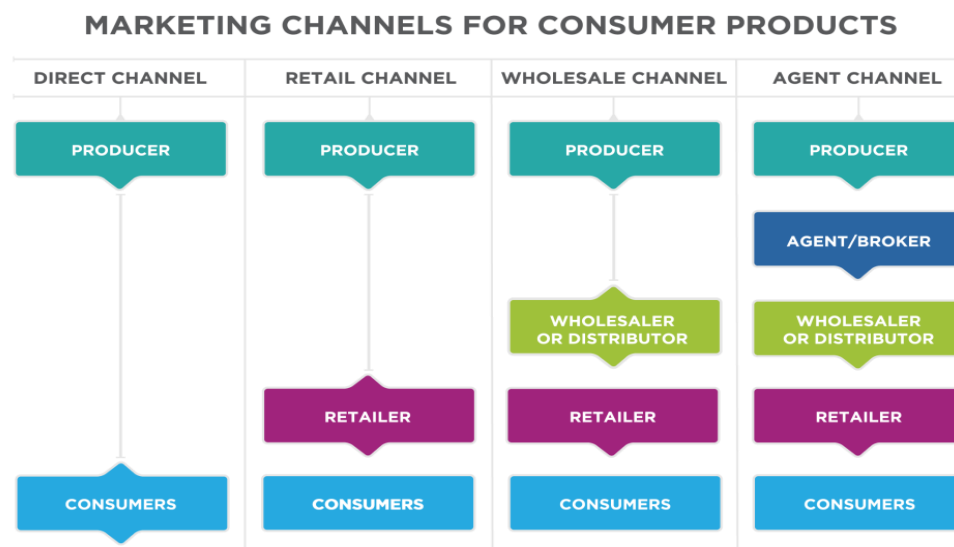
MARKETING CHANNELS FOR CONSUMER PRODUCTS

| DIRECT CHANNEL | RETAIL CHANNEL | WHOLESALE CHANNEL | AGENT CHANNEL |
|---|---|---|---|
| PRODUCER | PRODUCER | PRODUCER | PRODUCER |
| | | | AGENT/BROKER |
| | | WHOLESALER OR DISTRIBUTOR | WHOLESALER OR DISTRIBUTOR |
| | RETAILER | RETAILER | RETAILER |
| CONSUMERS | CONSUMERS | CONSUMERS | CONSUMERS |